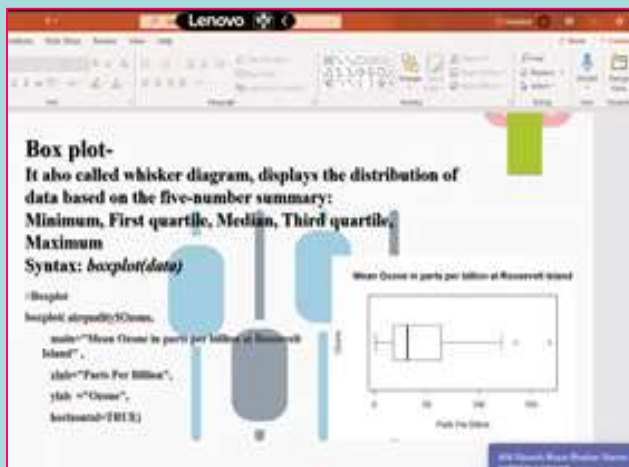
Lenovo

Box plot-

It also called whisker diagram, displays the distribution of data based on the five-number summary: Minimum, First quartile, Median, Third quartile, Maximum

Syntax: *boxplot(data)*

#Boxplot

boxplot(airquality$Ozone,

main="Mean Ozone in parts per billion at Roosevelt Island",

xlab="Parts Per Billion",

ylab ="Ozone",

horizontal=TRUE)

Mean Ozone in parts per billion at Roosevelt Island

Ozone

0 50 100 150

Parts Per Billion